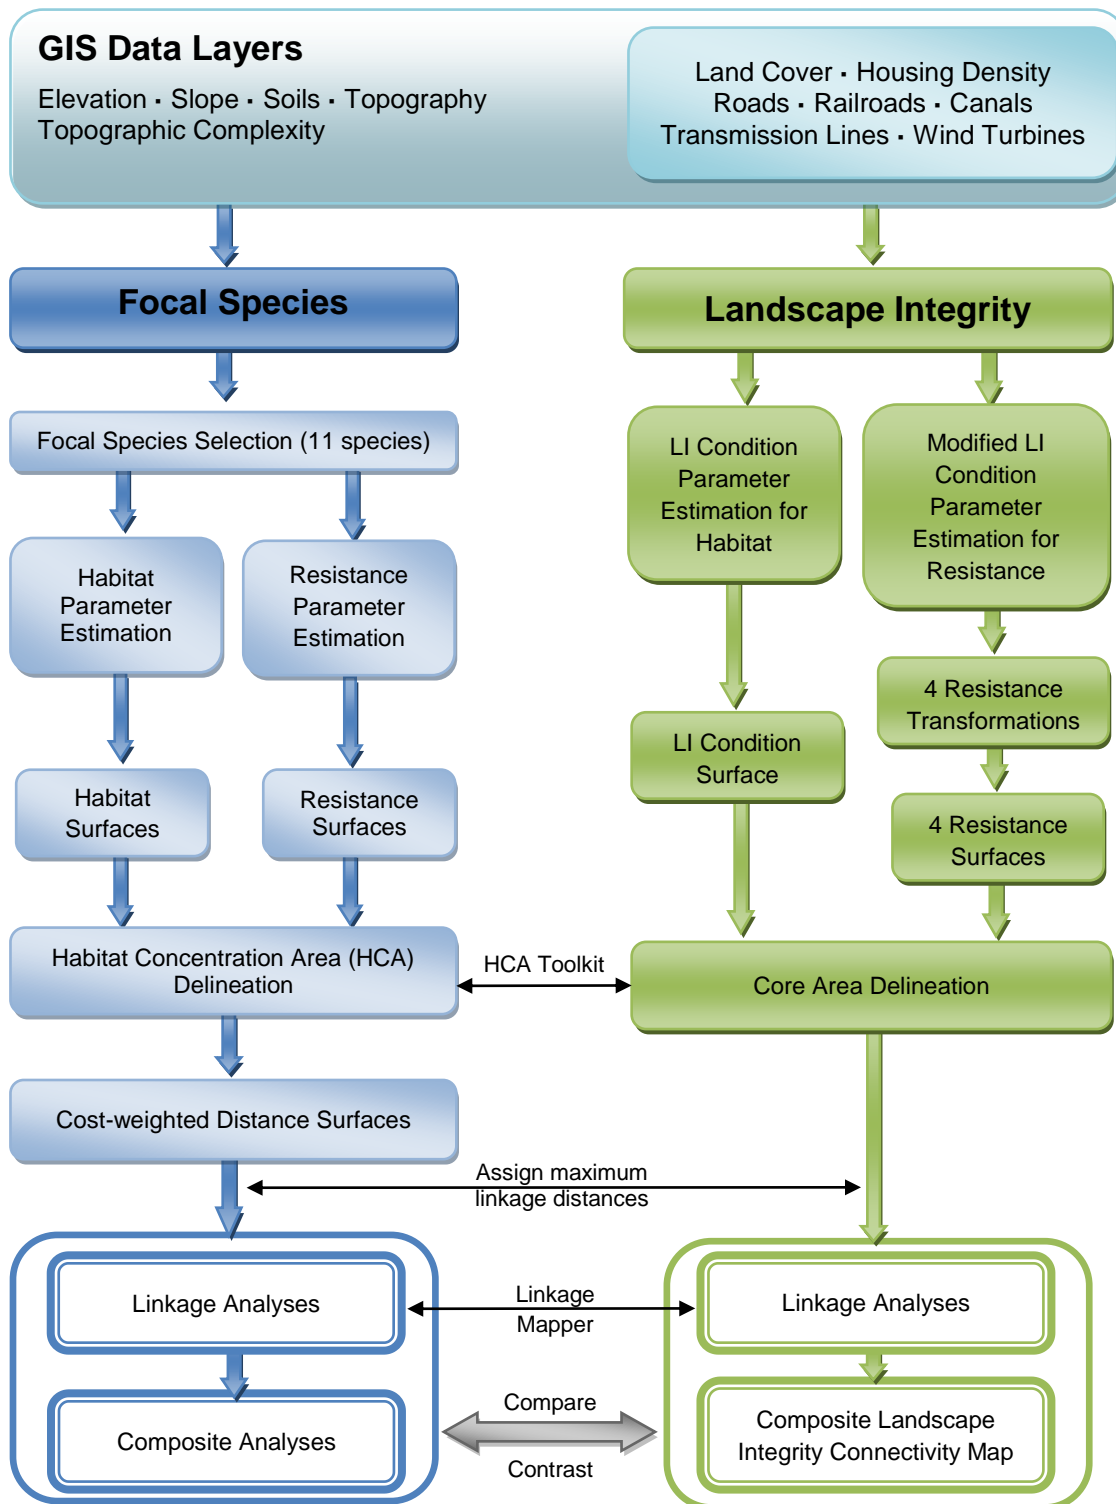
GIS Data Layers

Elevation ▪ Slope ▪ Soils ▪ Topography
Topographic Complexity

Land Cover ▪ Housing Density
Roads ▪ Railroads ▪ Canals
Transmission Lines ▪ Wind Turbines

Focal Species

Landscape Integrity

Focal Species Selection (11 species)

Habitat Parameter Estimation

Resistance Parameter Estimation

Habitat Surfaces

Resistance Surfaces

LI Condition Parameter Estimation for Habitat

Modified LI Condition Parameter Estimation for Resistance

4 Resistance Transformations

LI Condition Surface

4 Resistance Surfaces

Habitat Concentration Area (HCA) Delineation

HCA Toolkit

Core Area Delineation

Cost-weighted Distance Surfaces

Assign maximum linkage distances

Linkage Analyses

Linkage Mapper

Linkage Analyses

Composite Analyses

Compare

Contrast

Composite Landscape Integrity Connectivity Map